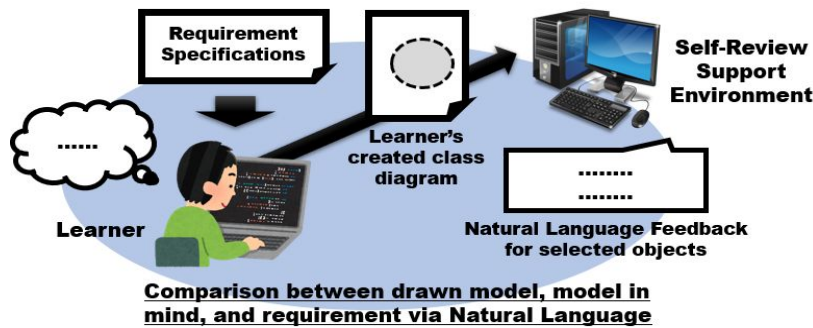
Requirement Specifications

Self-Review Support Environment

......

Learner's created class diagram

........
........

Learner

Natural Language Feedback for selected objects

Comparison between drawn model, model in mind, and requirement via Natural Language